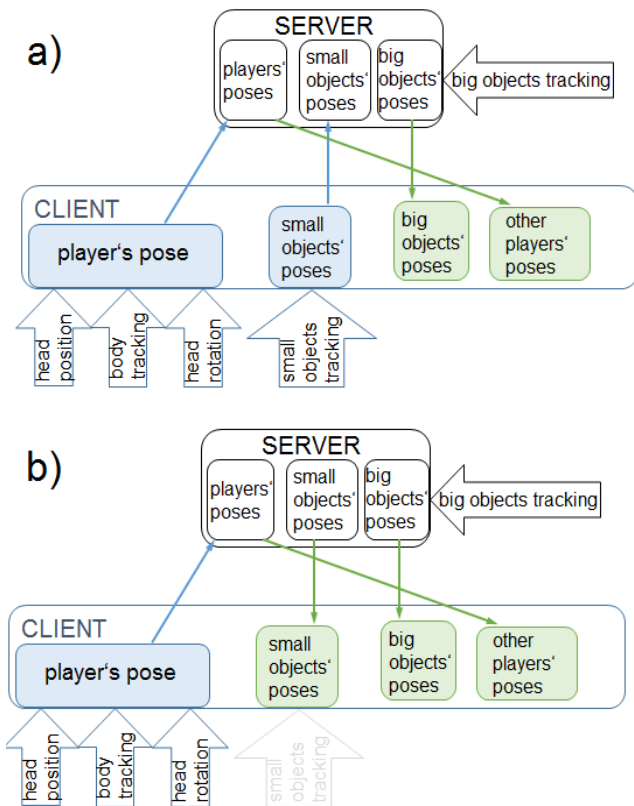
a)

SERVER

players' poses

small objects' poses

big objects' poses

big objects tracking

CLIENT

player's pose

small objects' poses

big objects' poses

other players' poses

head position

body tracking

head rotation

small objects tracking

b)

SERVER

players' poses

small objects' poses

big objects' poses

big objects tracking

CLIENT

player's pose

small objects' poses

big objects' poses

other players' poses

head position

body tracking

head rotation

small objects tracking